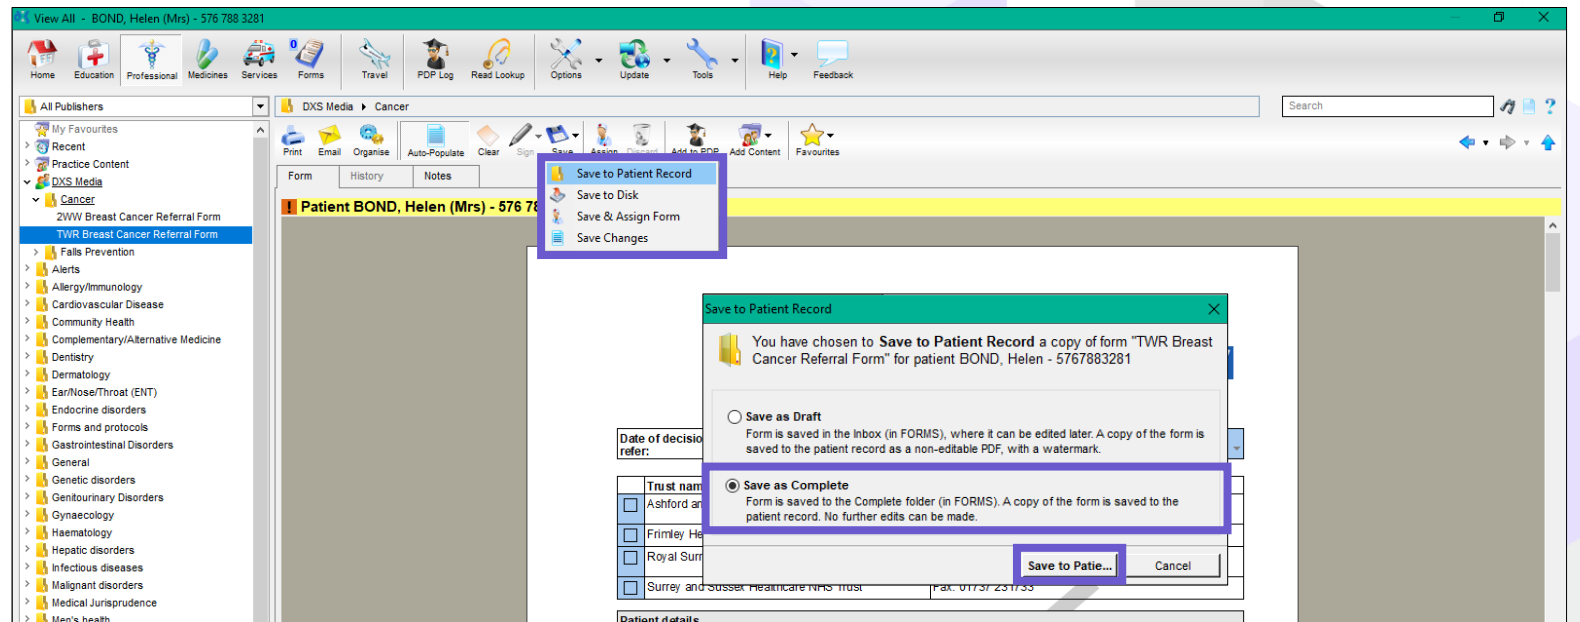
View All - BOND, Helen (Mrs) - 576 788 3281

Home Education Professional Medicines Services Forms Travel PDP Log Read Lookup Options Update Tools Help Feedback

All Publishers

DXS Media ▸ Cancer

Search

My Favourites
Recent
Practice Content
DXS Media
Cancer
2WW Breast Cancer Referral Form
TWR Breast Cancer Referral Form
Falls Prevention
Alerts
Allergy/Immunology
Cardiovascular Disease
Community Health
Complementary/Alternative Medicine
Dentistry
Dermatology
Ear/Nose/Throat (ENT)
Endocrine disorders
Forms and protocols
Gastrointestinal Disorders
General
Genetic disorders
Genitourinary Disorders
Gynaecology
Haematology
Hepatic disorders
Infectious diseases
Malignant disorders
Medical Jurisprudence
Men's health

Print Email Organise Auto-Populate Clear Sign Save Assign Discard Add to PDP Add Content Favourites

Form History Notes

Save to Patient Record
Save to Disk
Save & Assign Form
Save Changes

Patient BOND, Helen (Mrs) - 576 78

Date of decisio refer:

Trust nam
Ashford an
Frimley He
Royal Surr
Surrey and Sussex Healthcare NHS Trust Fax: 01737 231733

Patient details

Save to Patient Record

You have chosen to Save to Patient Record a copy of form "TWR Breast Cancer Referral Form" for patient BOND, Helen - 5767883281

Save as Draft
Form is saved in the Inbox (in FORMS), where it can be edited later. A copy of the form is saved to the patient record as a non-editable PDF, with a watermark.

Save as Complete
Form is saved to the Complete folder (in FORMS). A copy of the form is saved to the patient record. No further edits can be made.

Save to Patie... Cancel